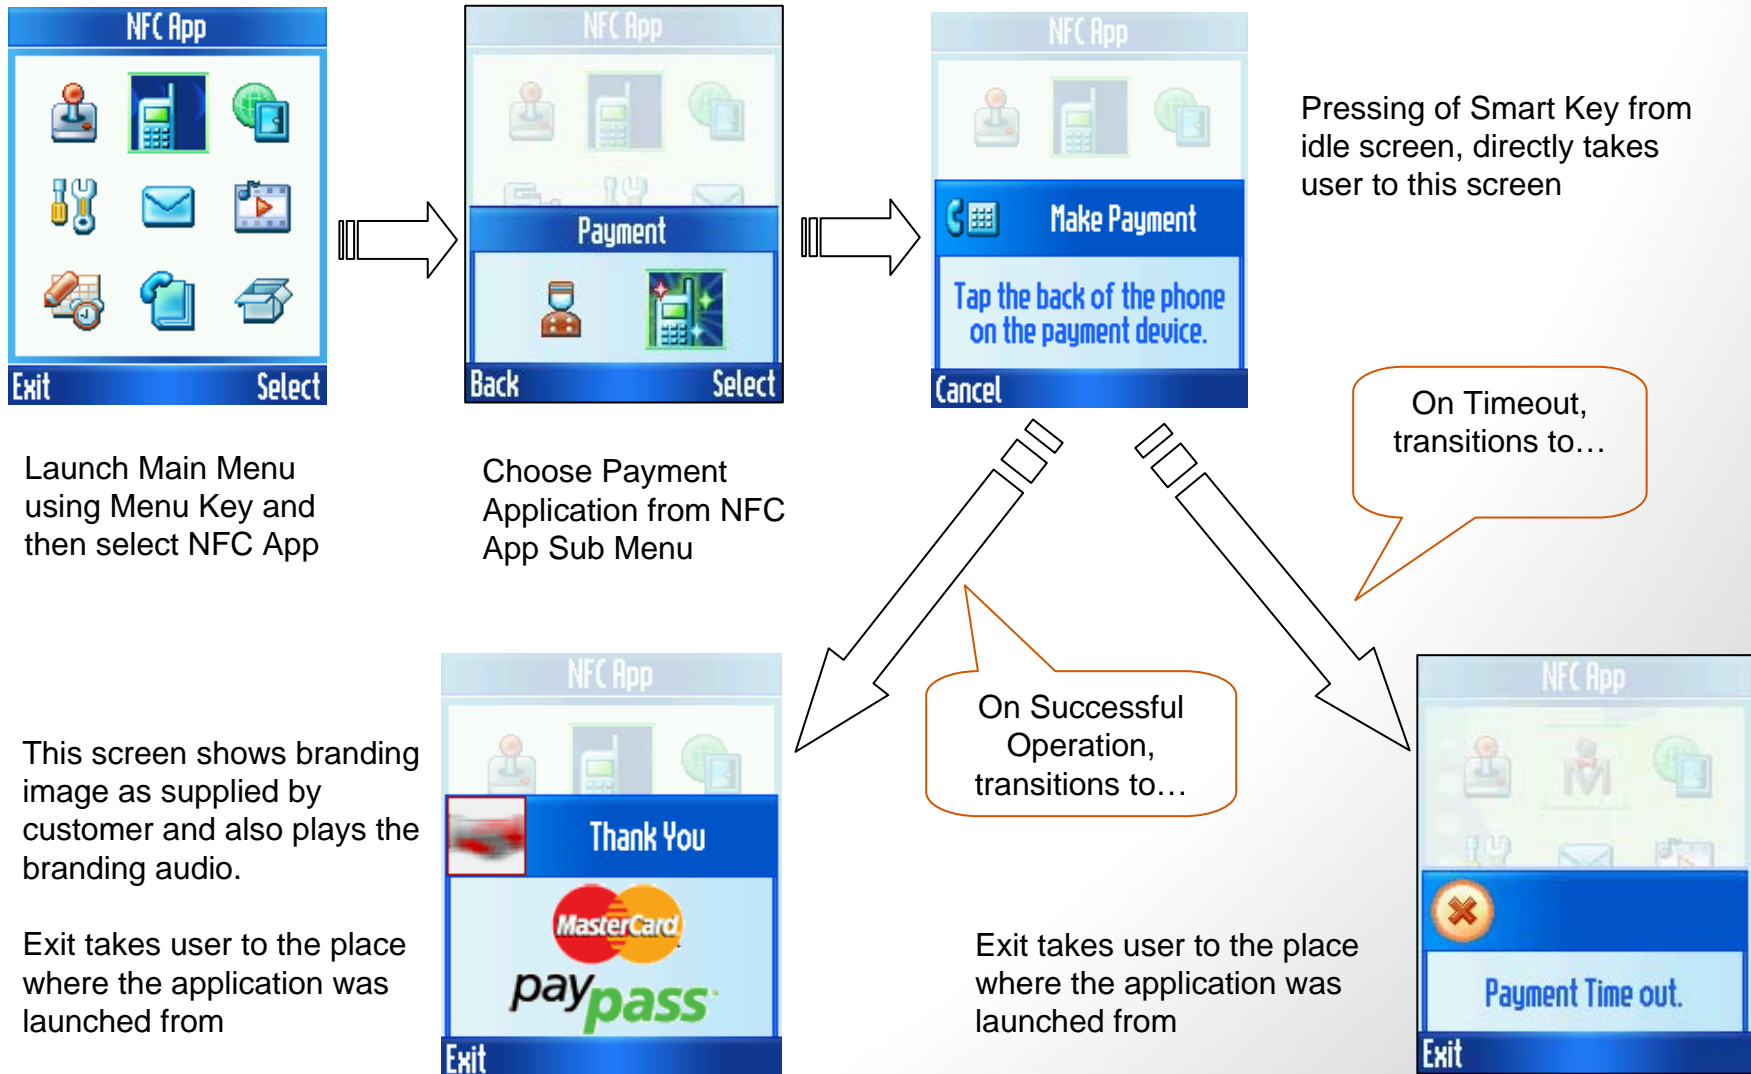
NFC App

Exit Select

Launch Main Menu using Menu Key and then select NFC App

NFC App

Payment

Back Select

Choose Payment Application from NFC App Sub Menu

NFC App

Make Payment

Tap the back of the phone on the payment device.

Cancel

Pressing of Smart Key from idle screen, directly takes user to this screen

On Timeout, transitions to…

On Successful Operation, transitions to…

This screen shows branding image as supplied by customer and also plays the branding audio.

Exit takes user to the place where the application was launched from

NFC App

Thank You

MasterCard

paypass

Exit

Exit takes user to the place where the application was launched from

NFC App

Payment Time out.

Exit